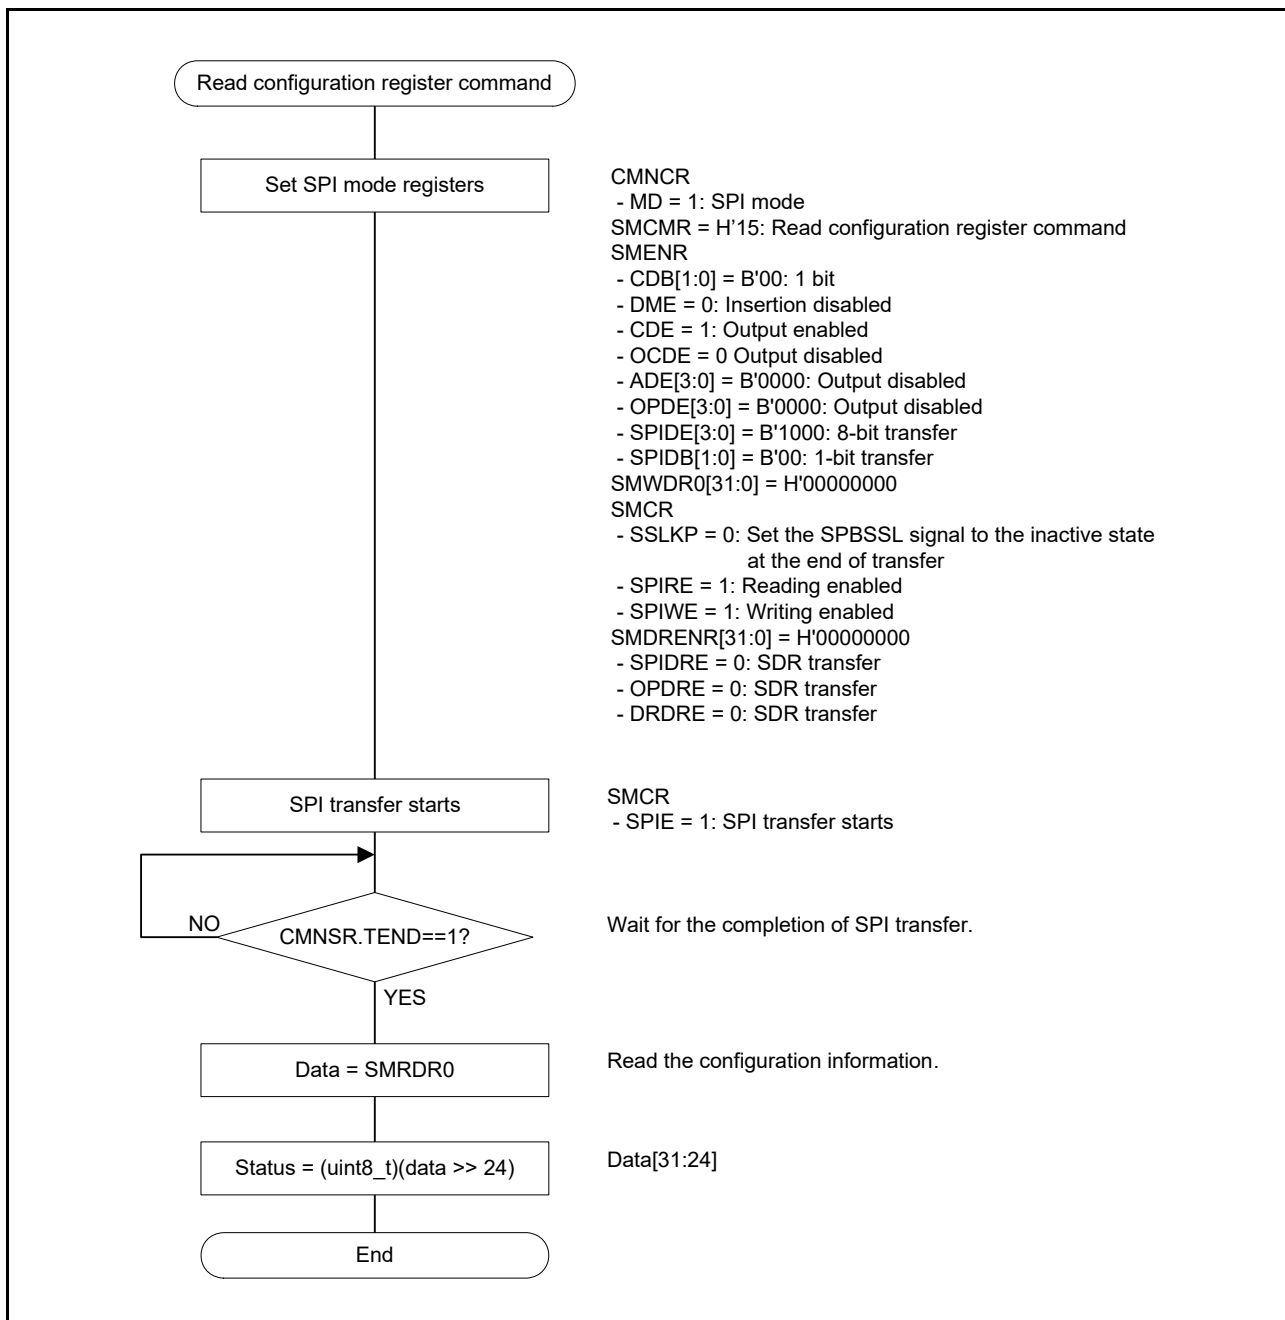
Read configuration register command

Set SPI mode registers

CMNCR
- MD = 1: SPI mode
SMCMR = H'15: Read configuration register command
SMENR
- CDB[1:0] = B'00: 1 bit
- DME = 0: Insertion disabled
- CDE = 1: Output enabled
- OCDE = 0 Output disabled
- ADE[3:0] = B'0000: Output disabled
- OPDE[3:0] = B'0000: Output disabled
- SPIDE[3:0] = B'1000: 8-bit transfer
- SPIDB[1:0] = B'00: 1-bit transfer
SMWDR0[31:0] = H'00000000
SMCR
- SSLKP = 0: Set the SPBSSL signal to the inactive state at the end of transfer
- SPIRE = 1: Reading enabled
- SPIWE = 1: Writing enabled
SMDRENR[31:0] = H'00000000
- SPIDRE = 0: SDR transfer
- OPDRE = 0: SDR transfer
- DRDRE = 0: SDR transfer

SPI transfer starts

SMCR
- SPIE = 1: SPI transfer starts

NO

CMNSR.TEND==1?

Wait for the completion of SPI transfer.

YES

Data = SMRDR0

Read the configuration information.

Status = (uint8_t)(data >> 24)

Data[31:24]

End